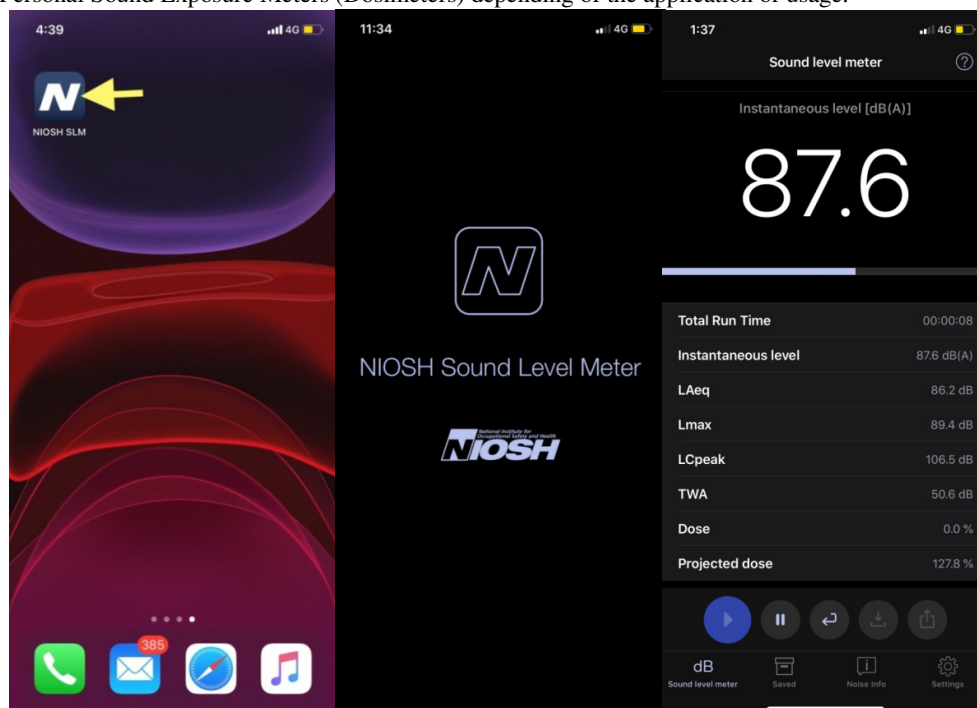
Personal Sound Exposure Meters (Dosimeters) depending of the application or usage.

4:39 4G

NIOSH SLM

385

11:34 4G

NIOSH Sound Level Meter

National Institute for Occupational Safety and Health NIOSH

1:37 4G

Sound level meter

Instantaneous level [dB(A)]

87.6

| | |
|---|---|
| Total Run Time | 00:00:08 |
| Instantaneous level | 87.6 dB(A) |
| LAeq | 86.2 dB |
| Lmax | 89.4 dB |
| LCpeak | 106.5 dB |
| TWA | 50.6 dB |
| Dose | 0.0 % |
| Projected dose | 127.8 % |

dB Sound level meter
Saved
Noise Info
Settings